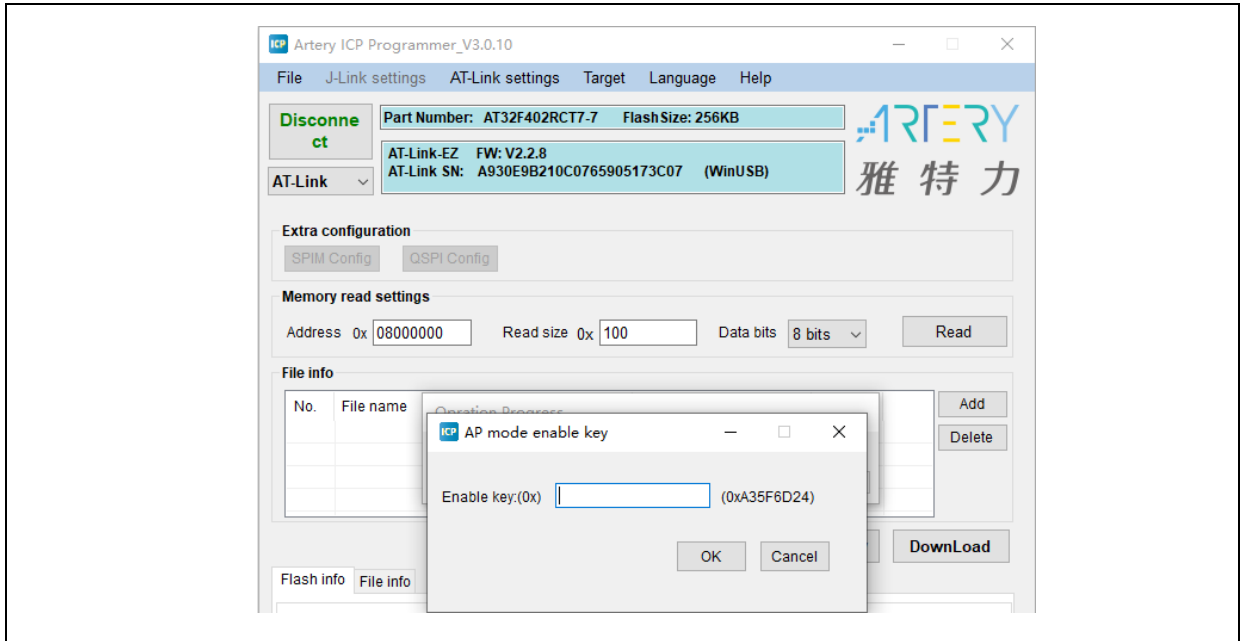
ICP Artery ICP Programmer_V3.0.10

File J-Link settings AT-Link settings Target Language Help

Disconnect

Part Number: AT32F402RCT7-7 Flash Size: 256KB

AT-Link-EZ FW: V2.2.8
AT-Link SN: A930E9B210C0765905173C07 (WinUSB)

AT-Link

ARTERY 雅特力

Extra configuration

SPIM Config QSPI Config

Memory read settings

Address 0x 08000000 Read size 0x 100 Data bits 8 bits Read

File info

No. File name

Operation Progress

Add

Delete

ICP AP mode enable key

Enable key:(0x) (0xA35F6D24)

OK Cancel

DownLoad

Flash info File info